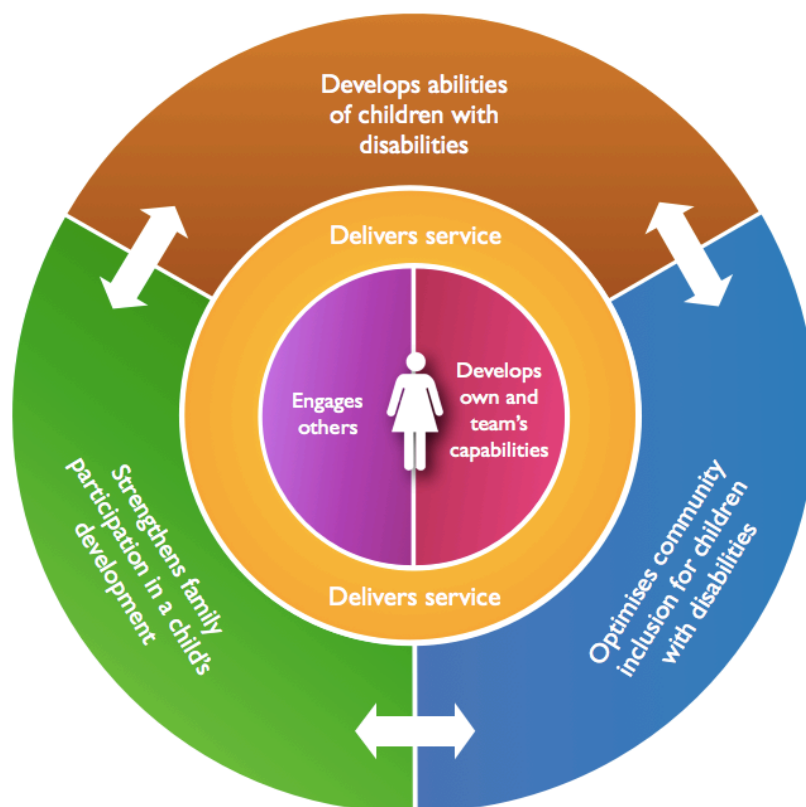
Develops abilities of children with disabilities

Delivers service

Engages others

Develops own and team's capabilities

Delivers service

Strengthens family participation in a child's development

Optimises community inclusion for children with disabilities